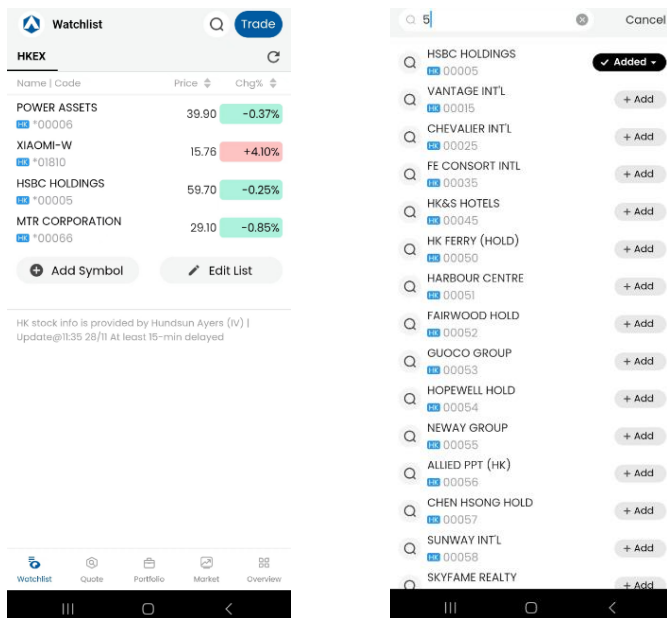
Watchlist

Trade

HKEX

Name | Code

Price

Chg%

POWER ASSETS
HK *00006
39.90
-0.37%

XIAOMI-W
HK *01810
15.76
+4.10%

HSBC HOLDINGS
HK *00005
59.70
-0.25%

MTR CORPORATION
HK *00066
29.10
-0.85%

Add Symbol

Edit List

HK stock info is provided by Hundsun Ayers (IV) | Update@11:35 28/11 At least 15-min delayed

Watchlist
Quote
Portfolio
Market
Overview

5

Cancel

HSBC HOLDINGS
HK 00005
Added

VANTAGE INT'L
HK 00015
+ Add

CHEVALIER INT'L
HK 00025
+ Add

FE CONSORT INTL
HK 00035
+ Add

HK&S HOTELS
HK 00045
+ Add

HK FERRY (HOLD)
HK 00050
+ Add

HARBOUR CENTRE
HK 00051
+ Add

FAIRWOOD HOLD
HK 00052
+ Add

GUOCO GROUP
HK 00053
+ Add

HOPEWELL HOLD
HK 00054
+ Add

NEWAY GROUP
HK 00055
+ Add

ALLIED PPT (HK)
HK 00056
+ Add

CHEN HSONG HOLD
HK 00057
+ Add

SUNWAY INT'L
HK 00058
+ Add

SKYFAME REALTY
+ Add